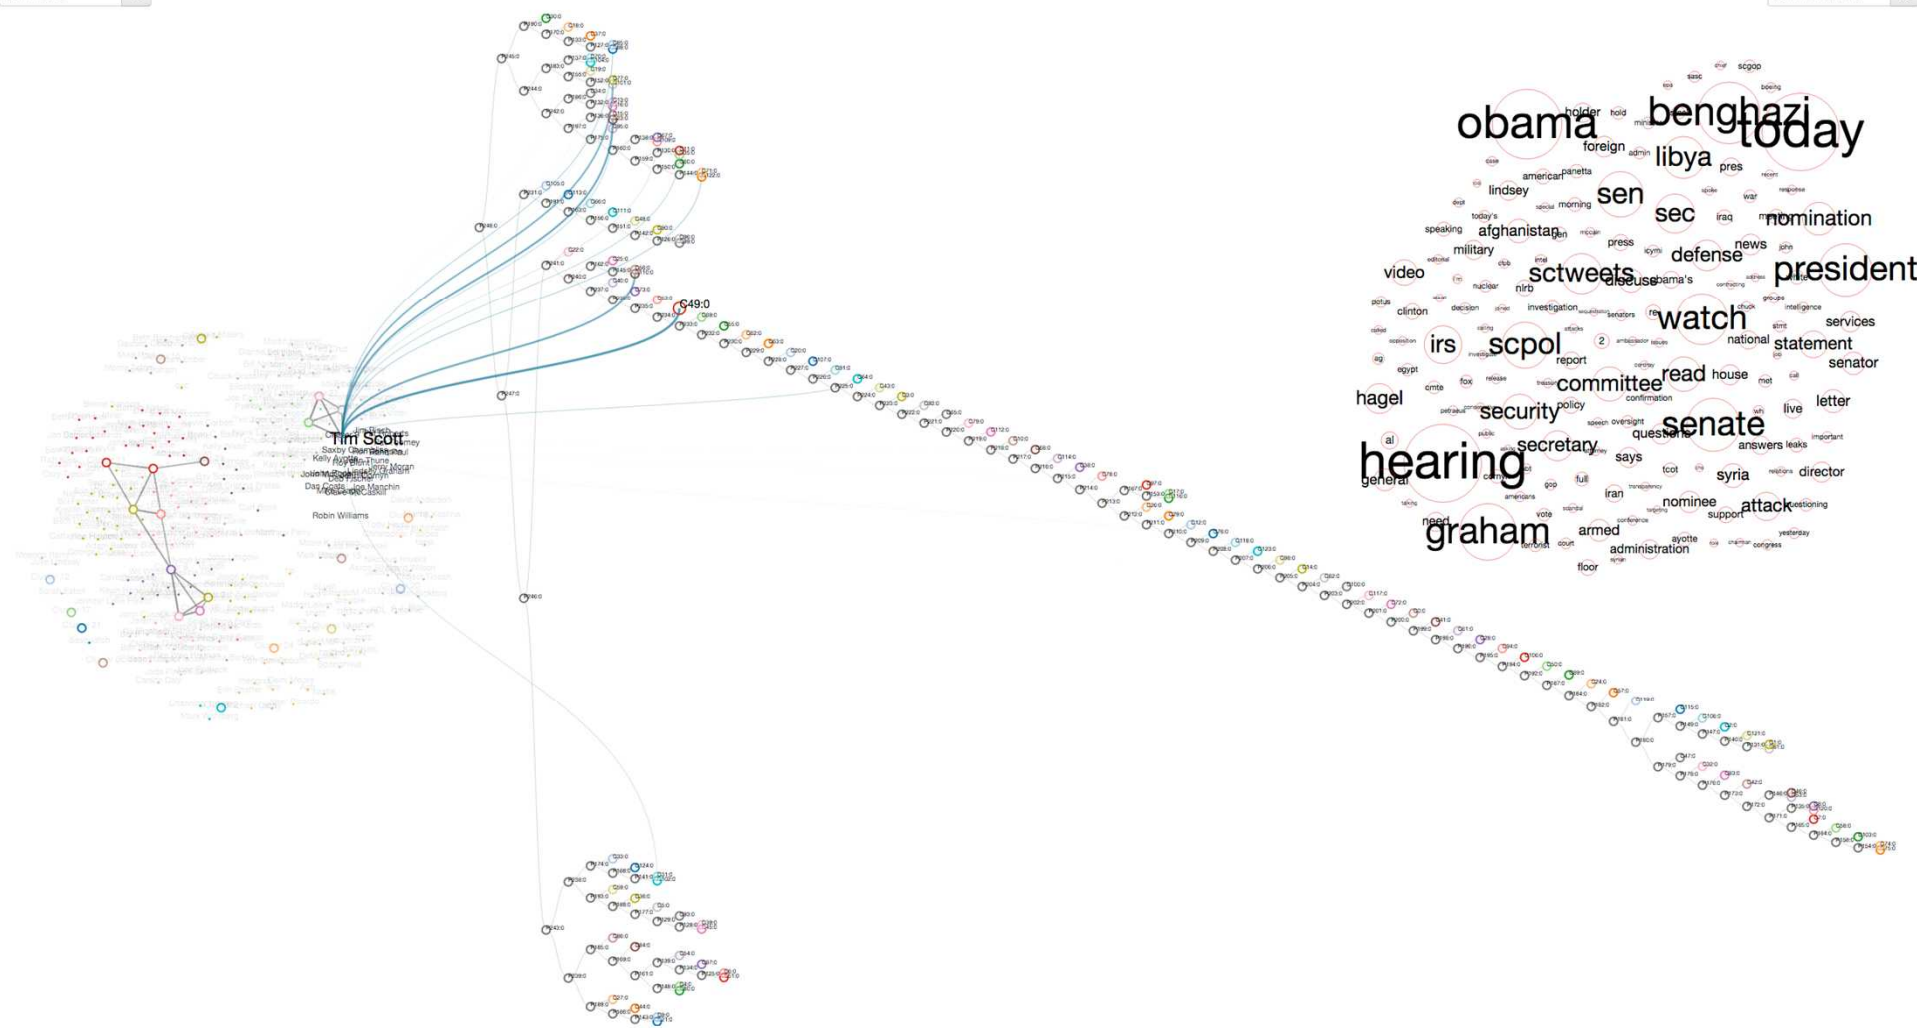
Tim Scott
Saxby Chambliss
Kelly Ayotte
Roy Blunt
John McCain
Dan Coats
Joe Manchin
Claire McCaskill
Robin Williams
C49:0

obama
benghazi
today
holder
hold
foreign
libya
pres
panetta
american
lindsey
sen
sec
morning
nomination
today's
afghanistan
speaking
military
press
defense
news
video
sctweets
discuss
obama's
president
nuclear
nlrb
clinton
investigation
senators
watch
services
irs
scpol
national
statement
report
senator
egypt
committee
read
house
hagel
cmte
fox
security
policy
confirmation
live
letter
secretary
oversight
questions
senate
answers
leaks
hearing
says
general
syria
director
iran
nominee
support
attack
questioning
need
graham
armed
ayotte
administration
congress
floor